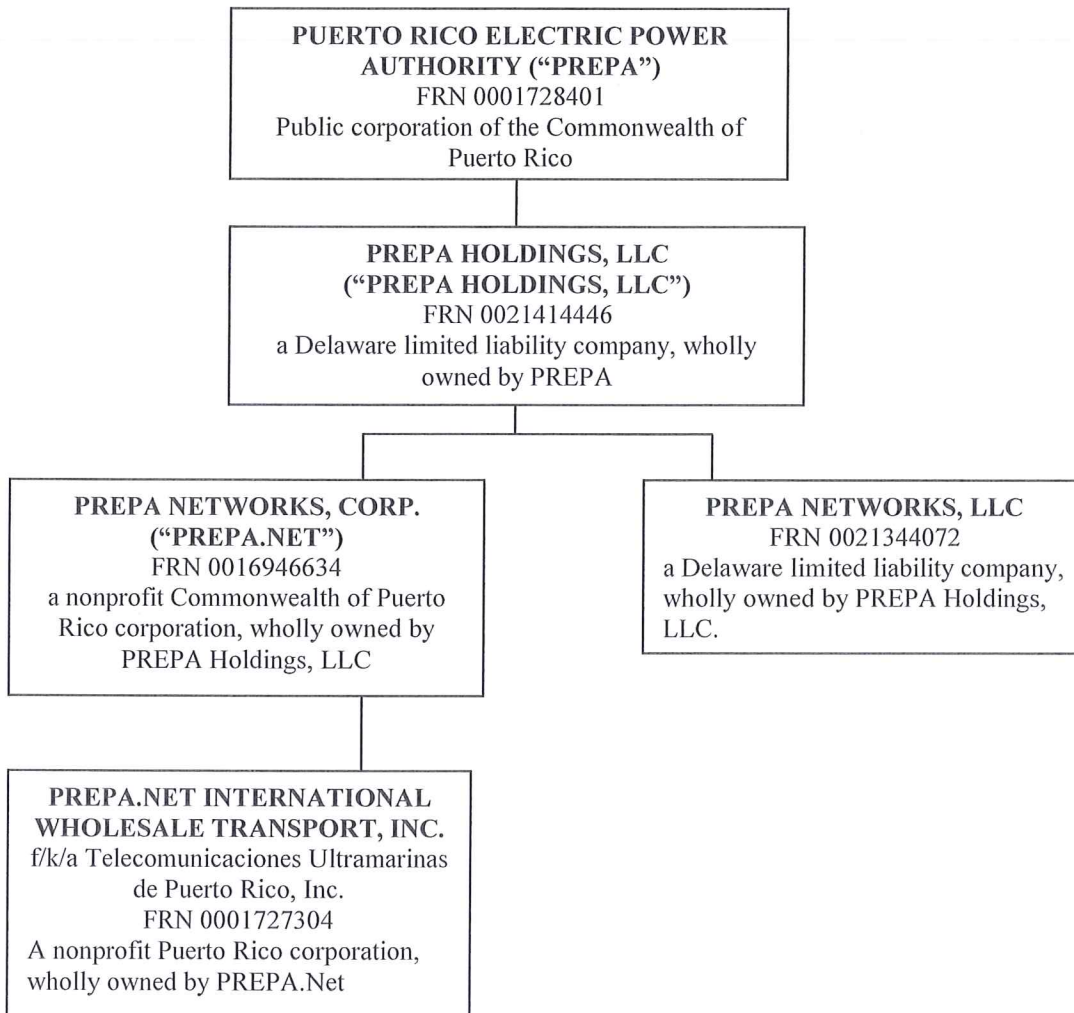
PUERTO RICO ELECTRIC POWER AUTHORITY ("PREPA")
FRN 0001728401
Public corporation of the Commonwealth of Puerto Rico

PREPA HOLDINGS, LLC
("PREPA HOLDINGS, LLC")
FRN 0021414446
a Delaware limited liability company, wholly owned by PREPA

PREPA NETWORKS, CORP.
("PREPA.NET")
FRN 0016946634
a nonprofit Commonwealth of Puerto Rico corporation, wholly owned by PREPA Holdings, LLC

PREPA NETWORKS, LLC
FRN 0021344072
a Delaware limited liability company, wholly owned by PREPA Holdings, LLC.

PREPA.NET INTERNATIONAL WHOLESALE TRANSPORT, INC.
f/k/a Telecomunicaciones Ultramarinas de Puerto Rico, Inc.
FRN 0001727304
A nonprofit Puerto Rico corporation, wholly owned by PREPA.Net